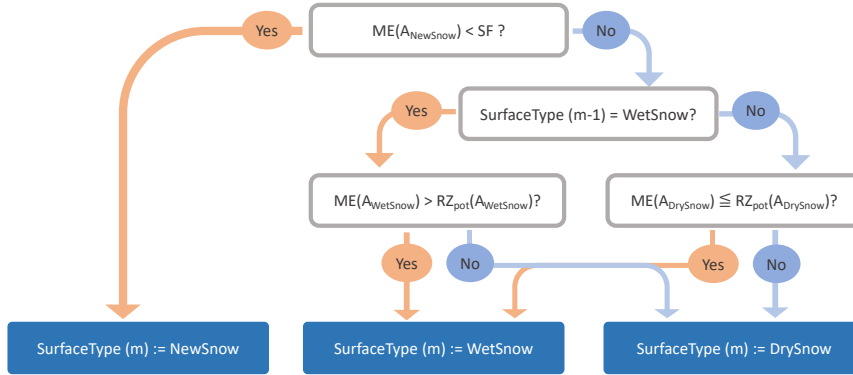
Yes

ME($A_{NewSnow}$) < SF ?

No

Yes

SurfaceType (m-1) = WetSnow?

No

ME($A_{WetSnow}$) > $RZ_{pot}$($A_{WetSnow}$)?

ME($A_{DrySnow}$) ≦ $RZ_{pot}$($A_{DrySnow}$)?

Yes

No

Yes

No

SurfaceType (m) := NewSnow

SurfaceType (m) := WetSnow

SurfaceType (m) := DrySnow